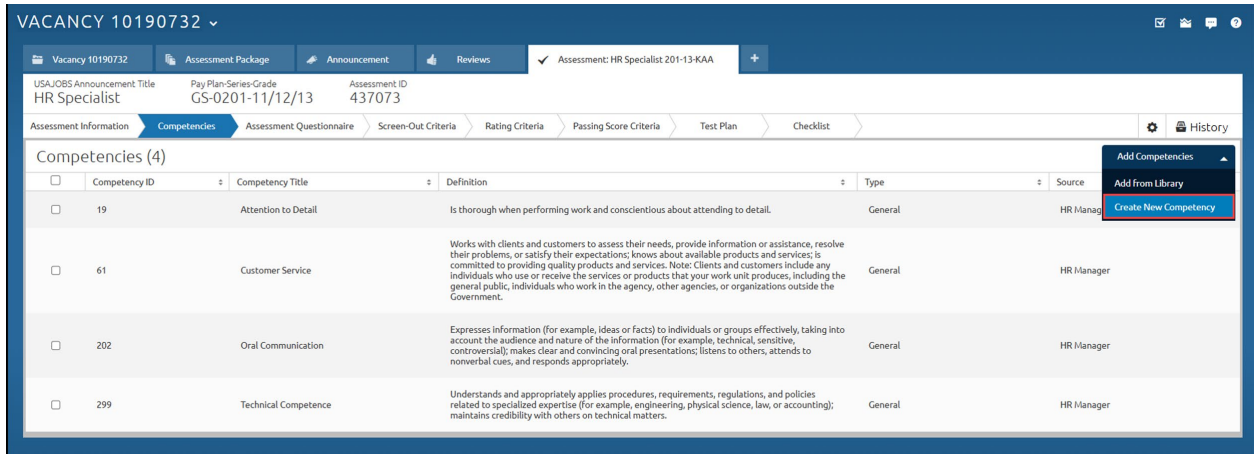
VACANCY 10190732

Vacancy 10190732 | Assessment Package | Announcement | Reviews | Assessment: HR Specialist 201-13-KAA | +

USAJOBS Announcement Title
HR Specialist

Pay Plan-Series-Grade
GS-0201-11/12/13

Assessment ID
437073

Assessment Information | Competencies | Assessment Questionnaire | Screen-Out Criteria | Rating Criteria | Passing Score Criteria | Test Plan | Checklist

History

Competencies (4)

Add Competencies
Add from Library
Create New Competency

| | Competency ID | Competency Title | Definition | Type | Source |
|---|---|---|---|---|---|
| ☐ | 19 | Attention to Detail | Is thorough when performing work and conscientious about attending to detail. | General | HR Manag |
| ☐ | 61 | Customer Service | Works with clients and customers to assess their needs, provide information or assistance, resolve their problems, or satisfy their expectations; knows about available products and services; is committed to providing quality products and services. Note: Clients and customers include any individuals who use or receive the services or products that your work unit produces, including the general public, individuals who work in the agency, other agencies, or organizations outside the Government. | General | HR Manager |
| ☐ | 202 | Oral Communication | Expresses information (for example, ideas or facts) to individuals or groups effectively, taking into account the audience and nature of the information (for example, technical, sensitive, controversial); makes clear and convincing oral presentations; listens to others, attends to nonverbal cues, and responds appropriately. | General | HR Manager |
| ☐ | 299 | Technical Competence | Understands and appropriately applies procedures, requirements, regulations, and policies related to specialized expertise (for example, engineering, physical science, law, or accounting); maintains credibility with others on technical matters. | General | HR Manager |